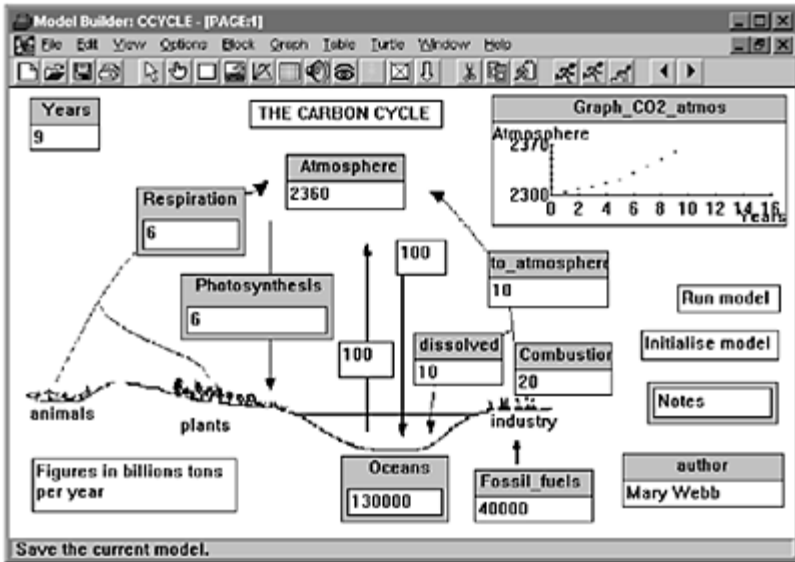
Model Builder: CCYCLE - [PAGE:1]

File Edit View Options Block Graph Table Turtle Window Help

Years
9

THE CARBON CYCLE

Graph_CO2_atmos
Atmosphere
2370
2300
0 2 4 6 8 10 12 14 16
Years

Atmosphere
2360

Respiration
6

Photosynthesis
6

100

100

to_atmosphere
10

dissolved
10

Combustion
20

Run model

Initialise model

Notes

animals

plants

industry

Figures in billions tons per year

Oceans
130000

Fossil_fuels
40000

author
Mary Webb

Save the current model.